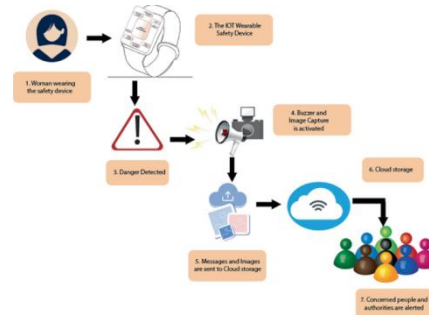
1. Woman wearing the safety device

2. The IOT Wearable Safety Device

3. Danger Detected

4. Buzzer and Image Capture is activated

5. Messages and Images are sent to Cloud storage

6. Cloud storage

7. Concerned people and authorities are alerted